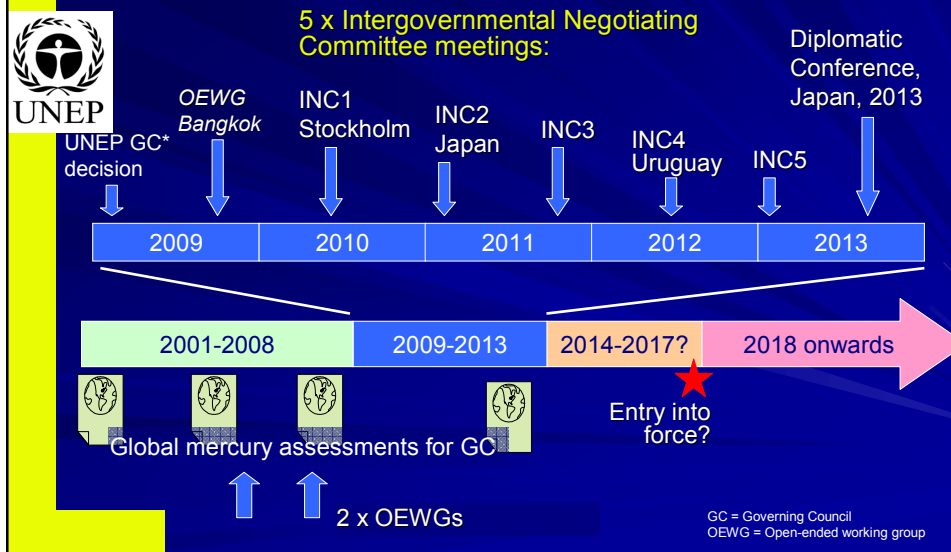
UNEP

5 x Intergovernmental Negotiating Committee meetings:

Diplomatic Conference, Japan, 2013

UNEP GC* decision

OEWG Bangkok

INC1 Stockholm

INC2 Japan

INC3

INC4 Uruguay

INC5

| 2009 | 2010 | 2011 | 2012 | 2013 |
|---|---|---|---|---|

| 2001-2008 | 2009-2013 | 2014-2017? | 2018 onwards |
|---|---|---|---|

Entry into force?

Global mercury assessments for GC

2 x OEWGs

GC = Governing Council
OEWG = Open-ended working group